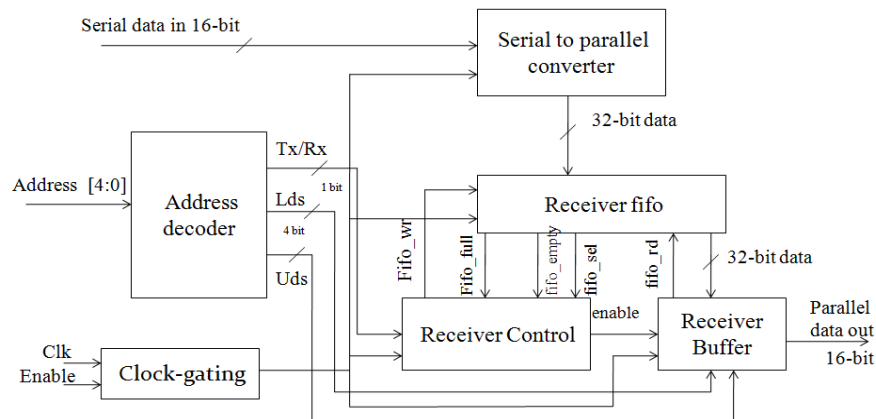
Serial data in 16-bit

Serial to parallel converter

32-bit data

Address [4:0]

Address decoder

Tx/Rx

Lds

1 bit

4 bit

Uds

Receiver fifo

Fifo_wr

Fifo_full

fifo_empty

fifo_sel

fifo_rd

32-bit data

enable

Receiver Control

Receiver Buffer

Parallel data out

16-bit

Clk

Enable

Clock-gating